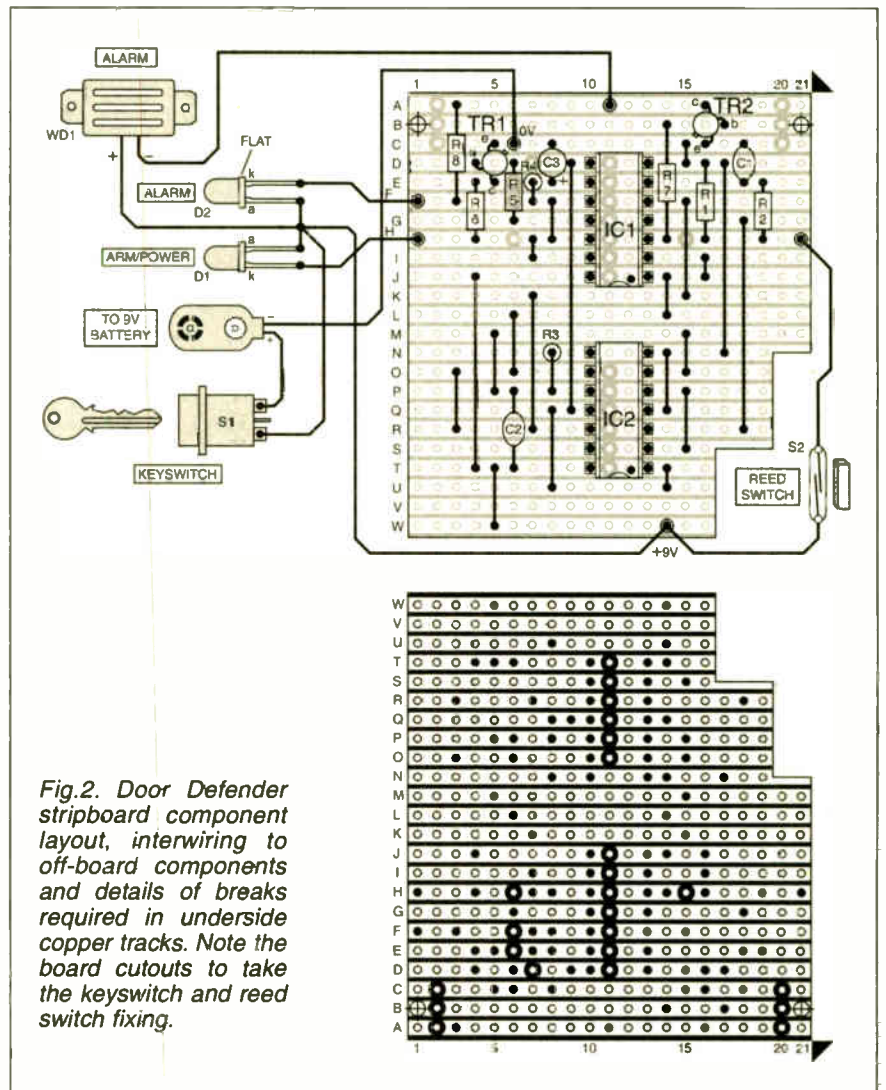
ALARM

WD1

+

FLAT

ALARM

k

a

D2

ARM/POWER

a

k

D1

TO 9V BATTERY

−

+

S1

KEYSWITCH

1 5 10 15 20 21

A B C D E F G H I J K L M N O P Q R S T U V W

TR1

0V

e

b

c

R8

R6

R4

R5

C3

+

IC1

R7

R1

TR2

c

b

e

C1

R2

R3

IC2

C2

S2

REED SWITCH

+9V

W V U T S R Q P O N M L K J I H G F E D C B A

1 5 10 15 20 21

Fig.2. Door Defender stripboard component layout, interwiring to off-board components and details of breaks required in underside copper tracks. Note the board cutouts to take the keyswitch and reed switch fixing.